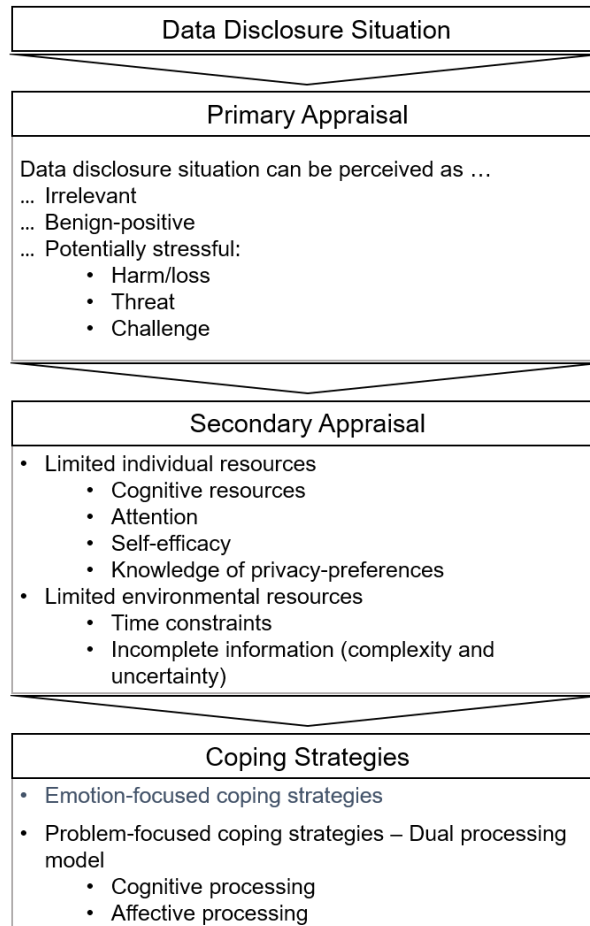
Data Disclosure Situation

Primary Appraisal

Data disclosure situation can be perceived as …
… Irrelevant
… Benign-positive
… Potentially stressful:
• Harm/loss
• Threat
• Challenge

Secondary Appraisal

• Limited individual resources
• Cognitive resources
• Attention
• Self-efficacy
• Knowledge of privacy-preferences
• Limited environmental resources
• Time constraints
• Incomplete information (complexity and uncertainty)

Coping Strategies

• Emotion-focused coping strategies
• Problem-focused coping strategies – Dual processing model
• Cognitive processing
• Affective processing